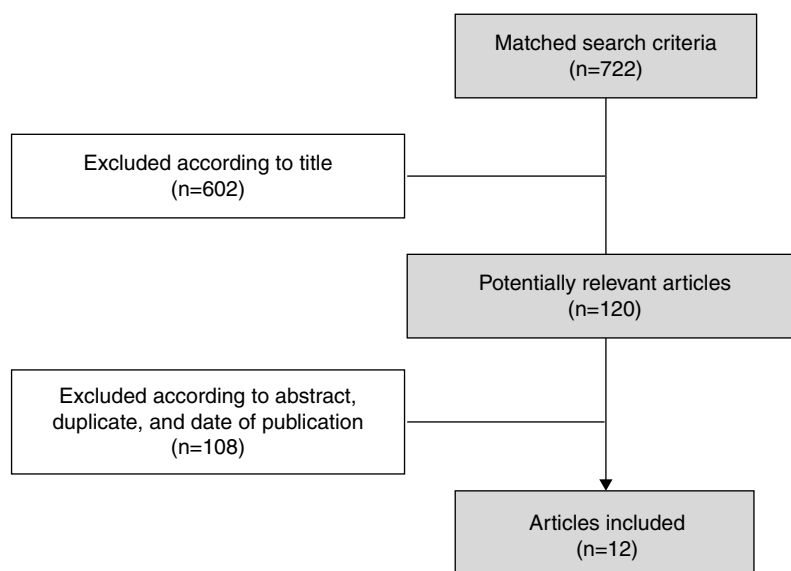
Matched search criteria
(n=722)

Excluded according to title
(n=602)

Potentially relevant articles
(n=120)

Excluded according to abstract, duplicate, and date of publication
(n=108)

Articles included
(n=12)